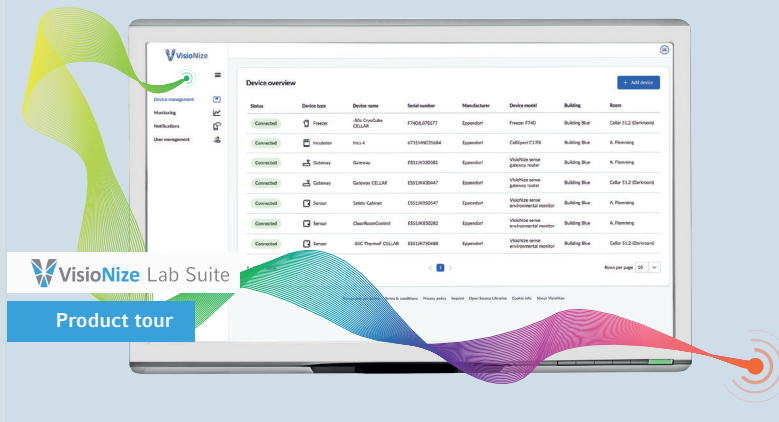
VisioNize

Device management
Monitoring
Notifications
User management

Device overview

+ Add device

| Status | Device type | Device name | Serial number | Manufacturer | Device model | Building | Room |
|---|---|---|---|---|---|---|---|
| Connected | Freezer | -80c CryoCube CELLAR | F740JL078177 | Eppendorf | Freezer F740 | Building Blue | Cellar 51.2 (Darkroom) |
| Connected | Incubator | Incu 4 | 6731HN035684 | Eppendorf | CellXpert C170i | Building Blue | A. Flemming |
| Connected | Gateway | Gateway | ES51JK330082 | Eppendorf | VisioNize sense gateway router | Building Blue | A. Flemming |
| Connected | Gateway | Gateway CELLAR | ES51JK430447 | Eppendorf | VisioNize sense gateway router | Building Blue | Cellar 51.2 (Darkroom) |
| Connected | Sensor | Safety Cabinet | ES51JK050547 | Eppendorf | VisioNize sense environmental monitor | Building Blue | A. Flemming |
| Connected | Sensor | CleanRoomControl | ES51JK050282 | Eppendorf | VisioNize sense environmental monitor | Building Blue | A. Flemming |
| Connected | Sensor | -80C ThermoF CELLAR | ES51JK750688 | Eppendorf | VisioNize sense environmental monitor | Building Blue | Cellar 51.2 (Darkroom) |

< 1 >

Rows per page 10

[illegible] Terms & conditions Privacy policy Imprint Open Source Libraries Cookie info About VisioNize

VisioNize Lab Suite

Product tour